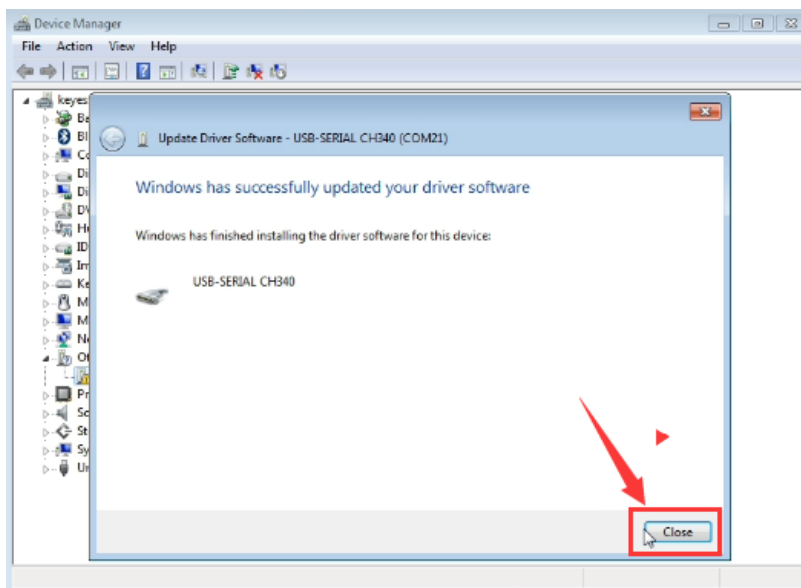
Device Manager
File Action View Help
keyes
Ba
Bl
Co
Di
Di
DV
Hu
ID
Im
Ke
M
M
Ne
Ot
Pr
So
St
Sy
Ur
Update Driver Software - USB-SERIAL CH340 (COM21)
Windows has successfully updated your driver software
Windows has finished installing the driver software for this device:
USB-SERIAL CH340
Close